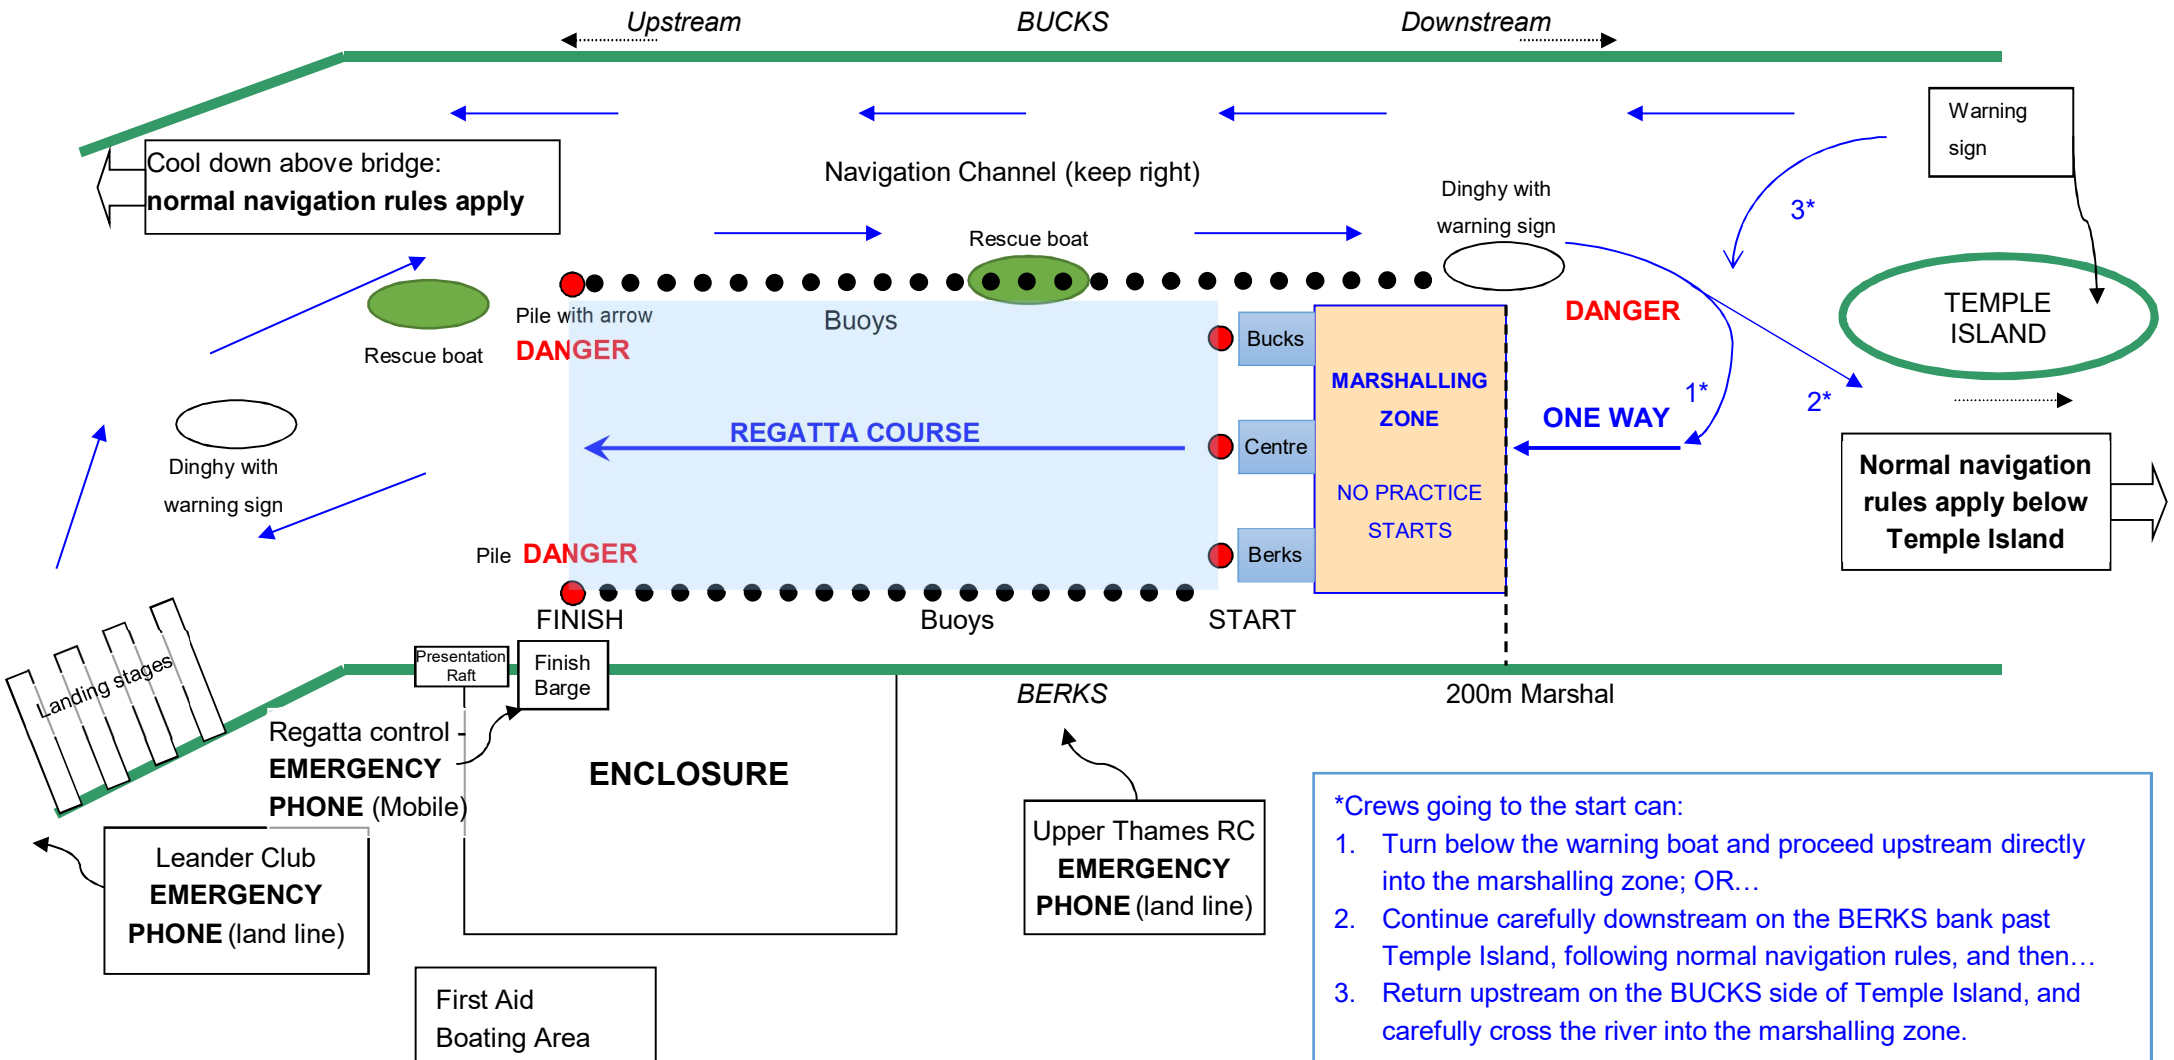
Upstream BUCKS Downstream

Warning sign

Cool down above bridge:
**normal navigation rules apply**

Navigation Channel (keep right)

Dinghy with warning sign

3*

Rescue boat

TEMPLE ISLAND

Pile with arrow

Buoys

DANGER

Rescue boat

DANGER

Bucks

MARSHALLING ZONE

1*

2*

REGATTA COURSE

Centre

ONE WAY

Dinghy with warning sign

NO PRACTICE STARTS

Normal navigation rules apply below Temple Island

Pile DANGER

Berks

FINISH Buoys START

Landing stages

Presentation Raft

Finish Barge

BERKS

200m Marshal

Regatta control - EMERGENCY PHONE (Mobile)

ENCLOSURE

Leander Club EMERGENCY PHONE (land line)

Upper Thames RC EMERGENCY PHONE (land line)

*Crews going to the start can:
1. Turn below the warning boat and proceed upstream directly into the marshalling zone; OR…
2. Continue carefully downstream on the BERKS bank past Temple Island, following normal navigation rules, and then…
3. Return upstream on the BUCKS side of Temple Island, and carefully cross the river into the marshalling zone.

First Aid Boating Area